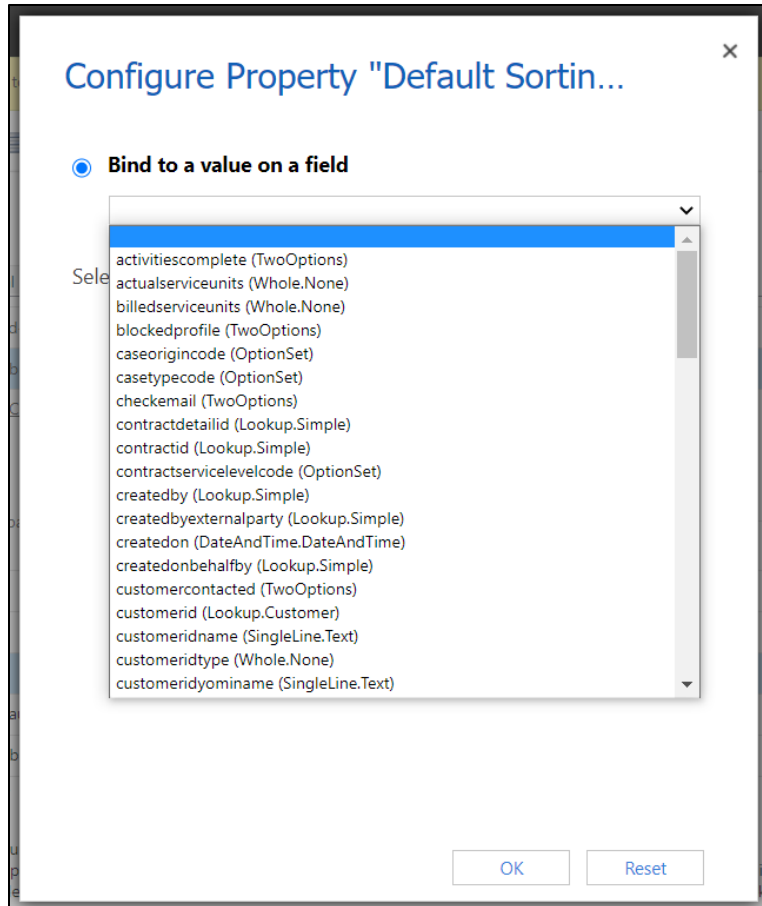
Configure Property "Default Sortin…

×

Bind to a value on a field

Sele

activitiescomplete (TwoOptions)
actualserviceunits (Whole.None)
billedserviceunits (Whole.None)
blockedprofile (TwoOptions)
caseorigincode (OptionSet)
casetypecode (OptionSet)
checkemail (TwoOptions)
contractdetailid (Lookup.Simple)
contractid (Lookup.Simple)
contractservicelevelcode (OptionSet)
createdby (Lookup.Simple)
createdbyexternalparty (Lookup.Simple)
createdon (DateAndTime.DateAndTime)
createdonbehalfby (Lookup.Simple)
customercontacted (TwoOptions)
customerid (Lookup.Customer)
customeridname (SingleLine.Text)
customeridtype (Whole.None)
customeridyominame (SingleLine.Text)

OK

Reset